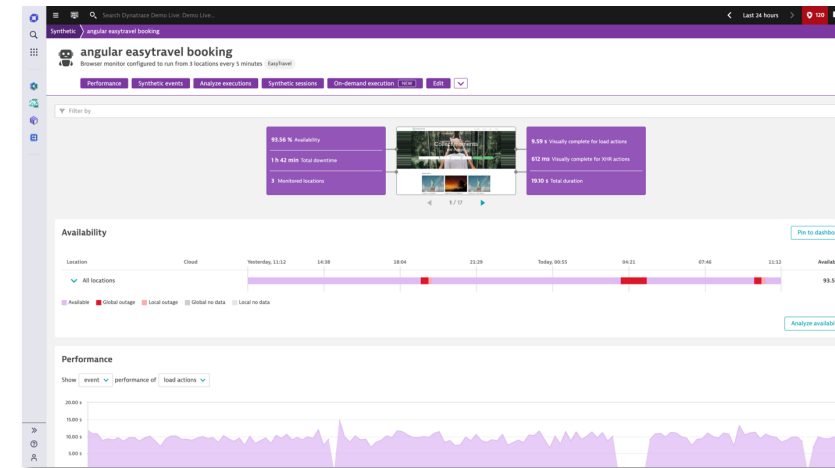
Search Dynatrace Demo Live: Demo Live...

Last 24 hours

120

Synthetic 〉 angular easytravel booking

angular easytravel booking

Browser monitor configured to run from 3 locations every 5 minutes EasyTravel

Performance Synthetic events Analyze executions Synthetic sessions On-demand execution NEW Edit

Filter by

93.56 % Availability

1 h 42 min Total downtime

3 Monitored locations

1 / 17

9.59 s Visually complete for load actions

612 ms Visually complete for XHR actions

19.10 s Total duration

Availability

Pin to dashbo

| Location | Cloud | Yesterday, 11:12 | 14:38 | 18:04 | 21:29 | Today, 00:55 | 04:21 | 07:46 | 11:12 | Availab |
|---|---|---|---|---|---|---|---|---|---|---|
| All locations | | | | | | | | | | 93.5 |

Available Global outage Local outage Global no data Local no data

Analyze availabi

Performance

Show event performance of load actions

20.00 s

15.00 s

10.00 s

5.00 s